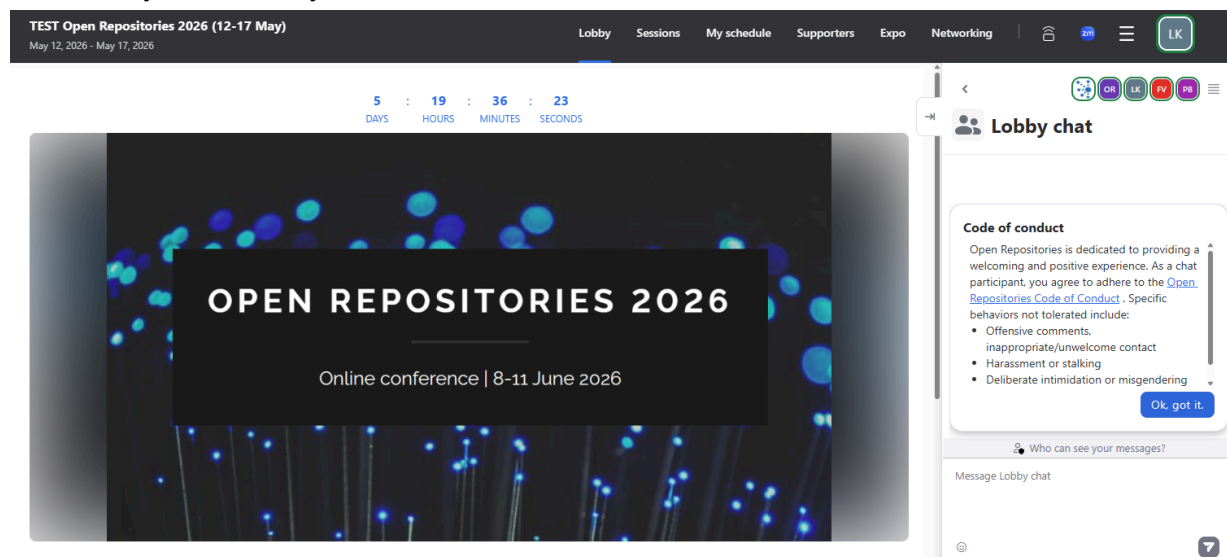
TEST Open Repositories 2026 (12-17 May)
May 12, 2026 - May 17, 2026

Lobby Sessions My schedule Supporters Expo Networking

zm

LK

5 DAYS : 19 HOURS : 36 MINUTES : 23 SECONDS

OPEN REPOSITORIES 2026

Online conference | 8-11 June 2026

OR LK FV PB

Lobby chat

Code of conduct

Open Repositories is dedicated to providing a welcoming and positive experience. As a chat participant, you agree to adhere to the Open Repositories Code of Conduct . Specific behaviors not tolerated include:

- Offensive comments, inappropriate/unwelcome contact
- Harassment or stalking
- Deliberate intimidation or misgendering

Ok, got it.

Who can see your messages?

Message Lobby chat